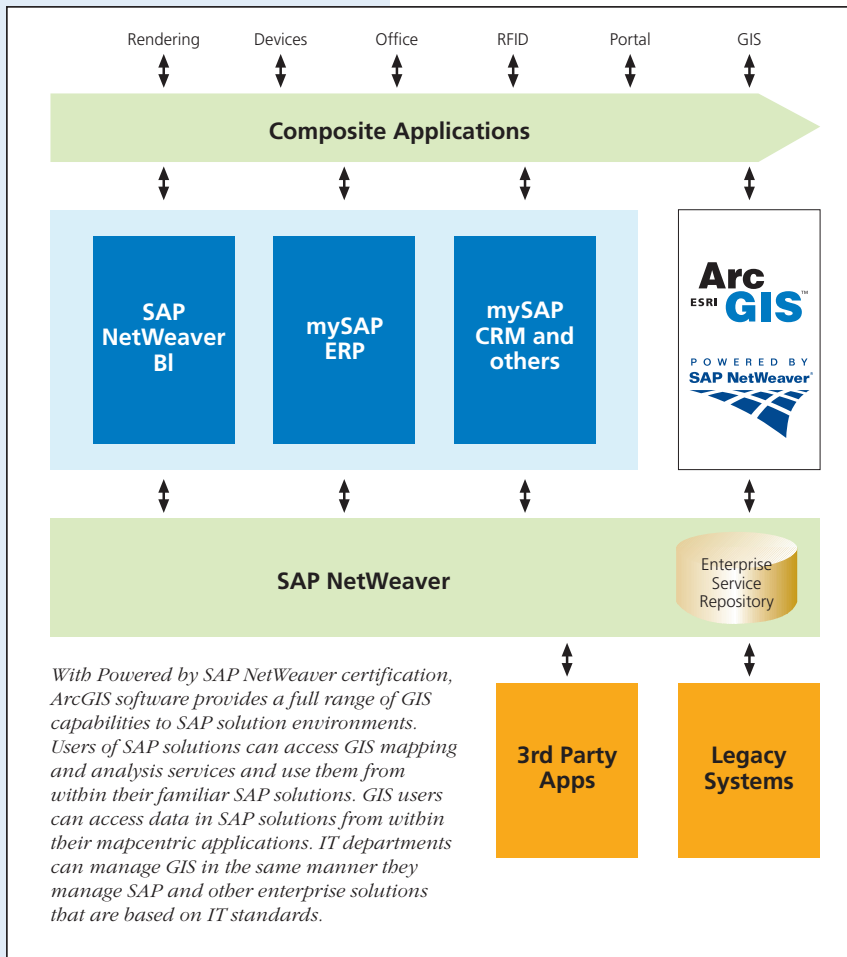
Rendering Devices Office RFID Portal GIS

Composite Applications

SAP NetWeaver BI

mySAP ERP

mySAP CRM and others

Arc ESRI GIS™

POWERED BY SAP NetWeaver®

SAP NetWeaver

Enterprise Service Repository

With Powered by SAP NetWeaver certification, ArcGIS software provides a full range of GIS capabilities to SAP solution environments. Users of SAP solutions can access GIS mapping and analysis services and use them from within their familiar SAP solutions. GIS users can access data in SAP solutions from within their mapcentric applications. IT departments can manage GIS in the same manner they manage SAP and other enterprise solutions that are based on IT standards.

3rd Party Apps

Legacy Systems